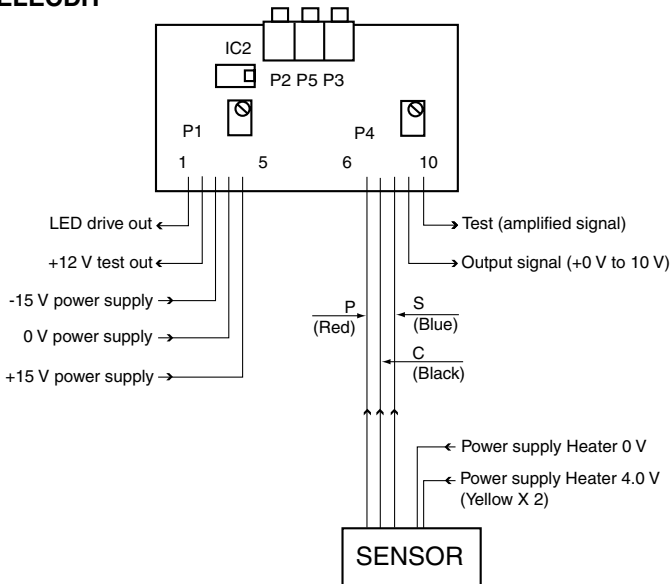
ELLCDH

IC2

P2 P5 P3

P1

P4

1

5

6

10

LED drive out

+12 V test out

-15 V power supply

0 V power supply

+15 V power supply

Test (amplified signal)

Output signal (+0 V to 10 V)

P
(Red)

S
(Blue)

C
(Black)

Power supply Heater 0 V

Power supply Heater 4.0 V
(Yellow X 2)

SENSOR